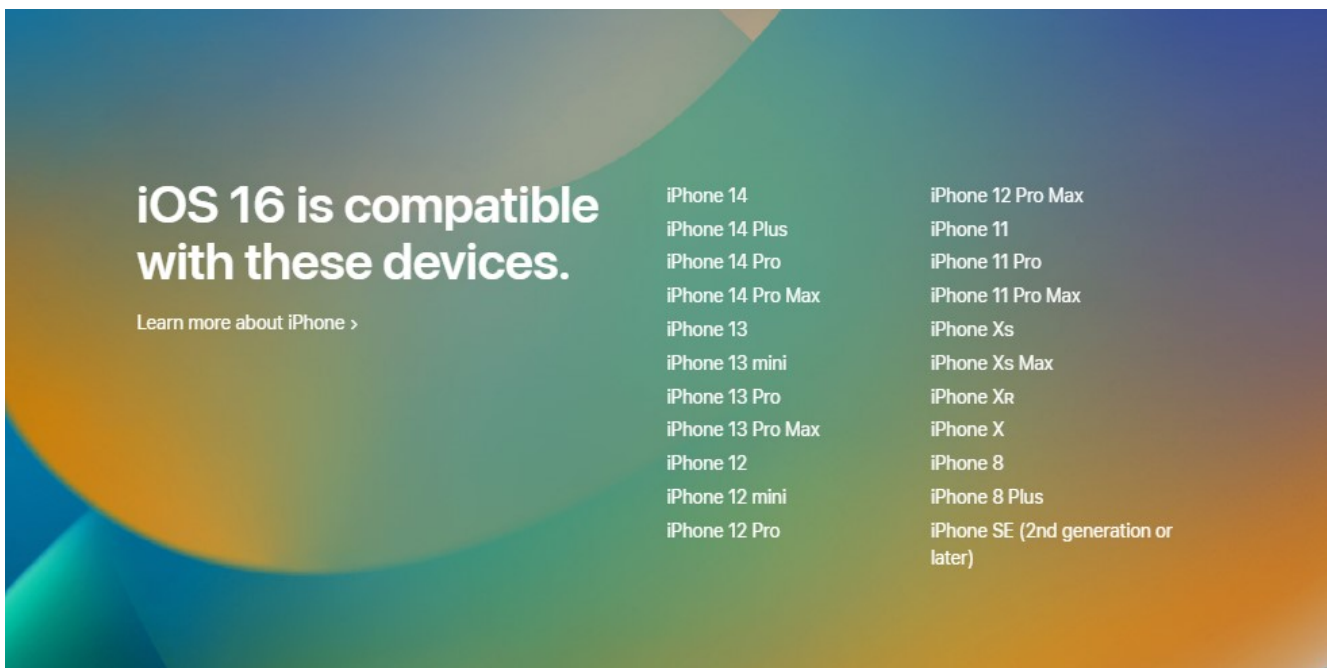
iOS 16 is compatible with these devices.

Learn more about iPhone ›

iPhone 14
iPhone 14 Plus
iPhone 14 Pro
iPhone 14 Pro Max
iPhone 13
iPhone 13 mini
iPhone 13 Pro
iPhone 13 Pro Max
iPhone 12
iPhone 12 mini
iPhone 12 Pro

iPhone 12 Pro Max
iPhone 11
iPhone 11 Pro
iPhone 11 Pro Max
iPhone Xs
iPhone Xs Max
iPhone XR
iPhone X
iPhone 8
iPhone 8 Plus
iPhone SE (2nd generation or later)